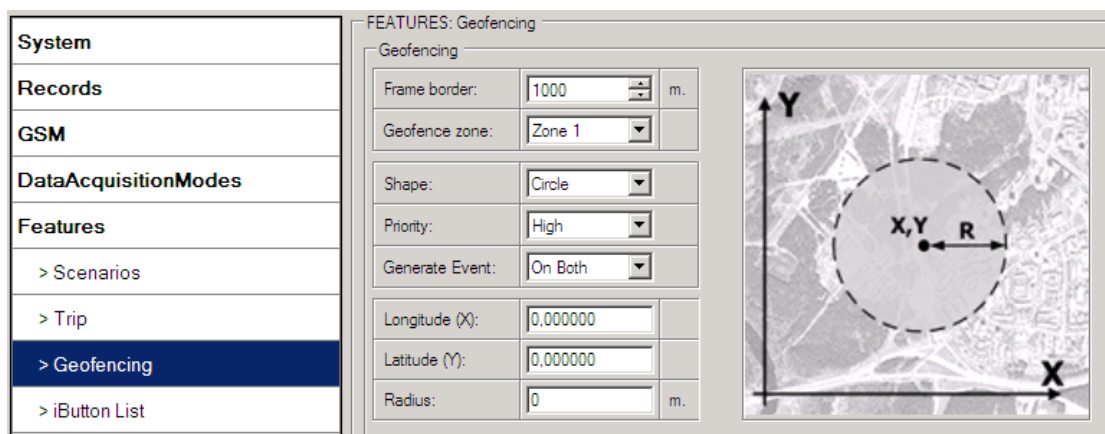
System
Records
GSM
DataAcquisitionModes
Features
> Scenarios
> Trip
> Geofencing
> iButton List

FEATURES: Geofencing
Geofencing

| Frame border: | 1000 | m. |
|---|---|---|
| Geofence zone: | Zone 1 | |

| Shape: | Circle |
|---|---|
| Priority: | High |
| Generate Event: | On Both |

| Longitude (X): | 0,000000 | |
|---|---|---|
| Latitude (Y): | 0,000000 | |
| Radius: | 0 | m. |

Y
X,Y
R
X